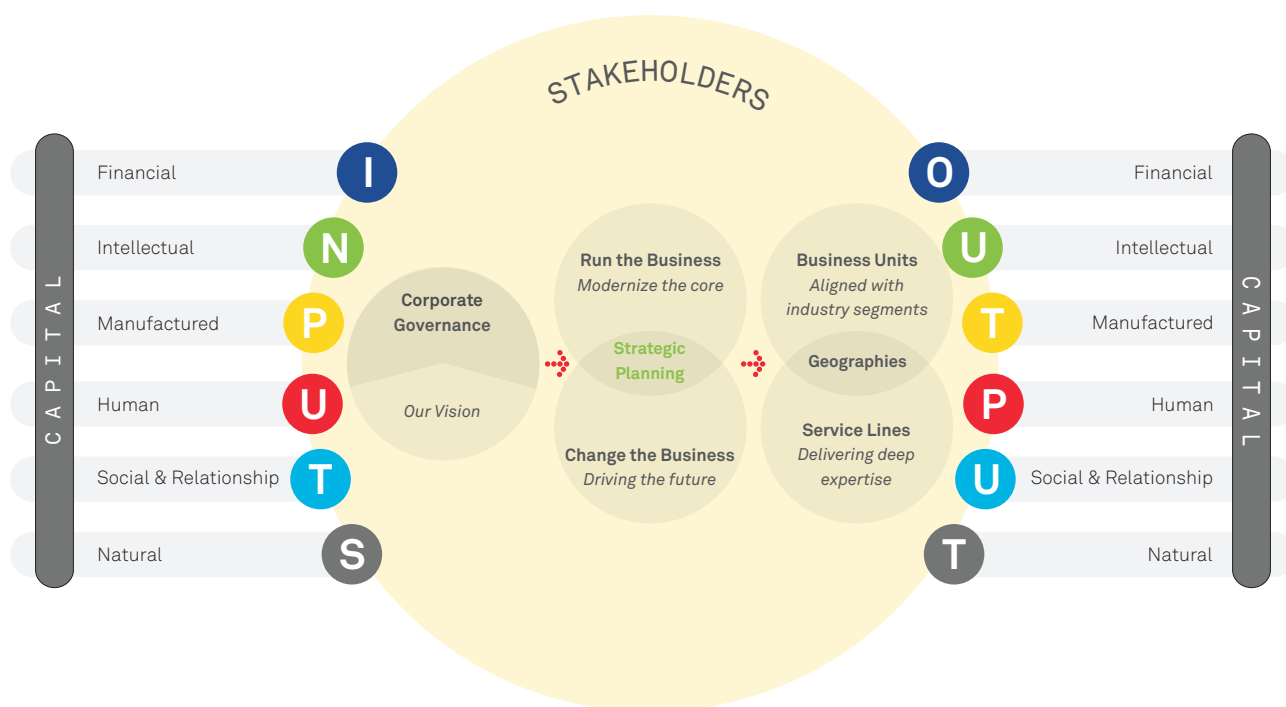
STAKEHOLDERS

CAPITAL

Financial
Intellectual
Manufactured
Human
Social & Relationship
Natural

I
N
P
U
T
S

Corporate Governance

Our Vision

Run the Business
Modernize the core

Strategic Planning

Change the Business
Driving the future

Business Units
Aligned with industry segments

Geographies

Service Lines
Delivering deep expertise

O
U
T
P
U
T

Financial
Intellectual
Manufactured
Human
Social & Relationship
Natural

CAPITAL